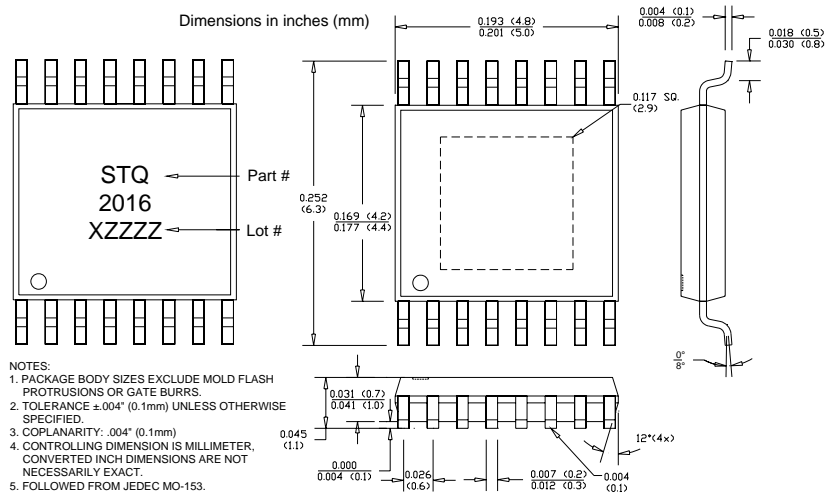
Dimensions in inches (mm)

$\frac{0.193\ (4.8)}{0.201\ (5.0)}$

$\frac{0.004\ (0.1)}{0.008\ (0.2)}$

$\frac{0.018\ (0.5)}{0.030\ (0.8)}$

0.117 SQ. (2.9)

STQ
2016
XZZZZ

Part #

Lot #

0.252 (6.3)

$\frac{0.169\ (4.2)}{0.177\ (4.4)}$

$\frac{0°}{8°}$

NOTES:
1. PACKAGE BODY SIZES EXCLUDE MOLD FLASH PROTRUSIONS OR GATE BURRS.
2. TOLERANCE ±.004" (0.1mm) UNLESS OTHERWISE SPECIFIED.
3. COPLANARITY: .004" (0.1mm)
4. CONTROLLING DIMENSION IS MILLIMETER, CONVERTED INCH DIMENSIONS ARE NOT NECESSARILY EXACT.
5. FOLLOWED FROM JEDEC MO-153.

$\frac{0.031\ (0.7)}{0.041\ (1.0)}$

0.045 (1.1)

12°(4×)

$\frac{0.000}{0.004\ (0.1)}$

0.026 (0.6)

$\frac{0.007\ (0.2)}{0.012\ (0.3)}$

0.004 (0.1)